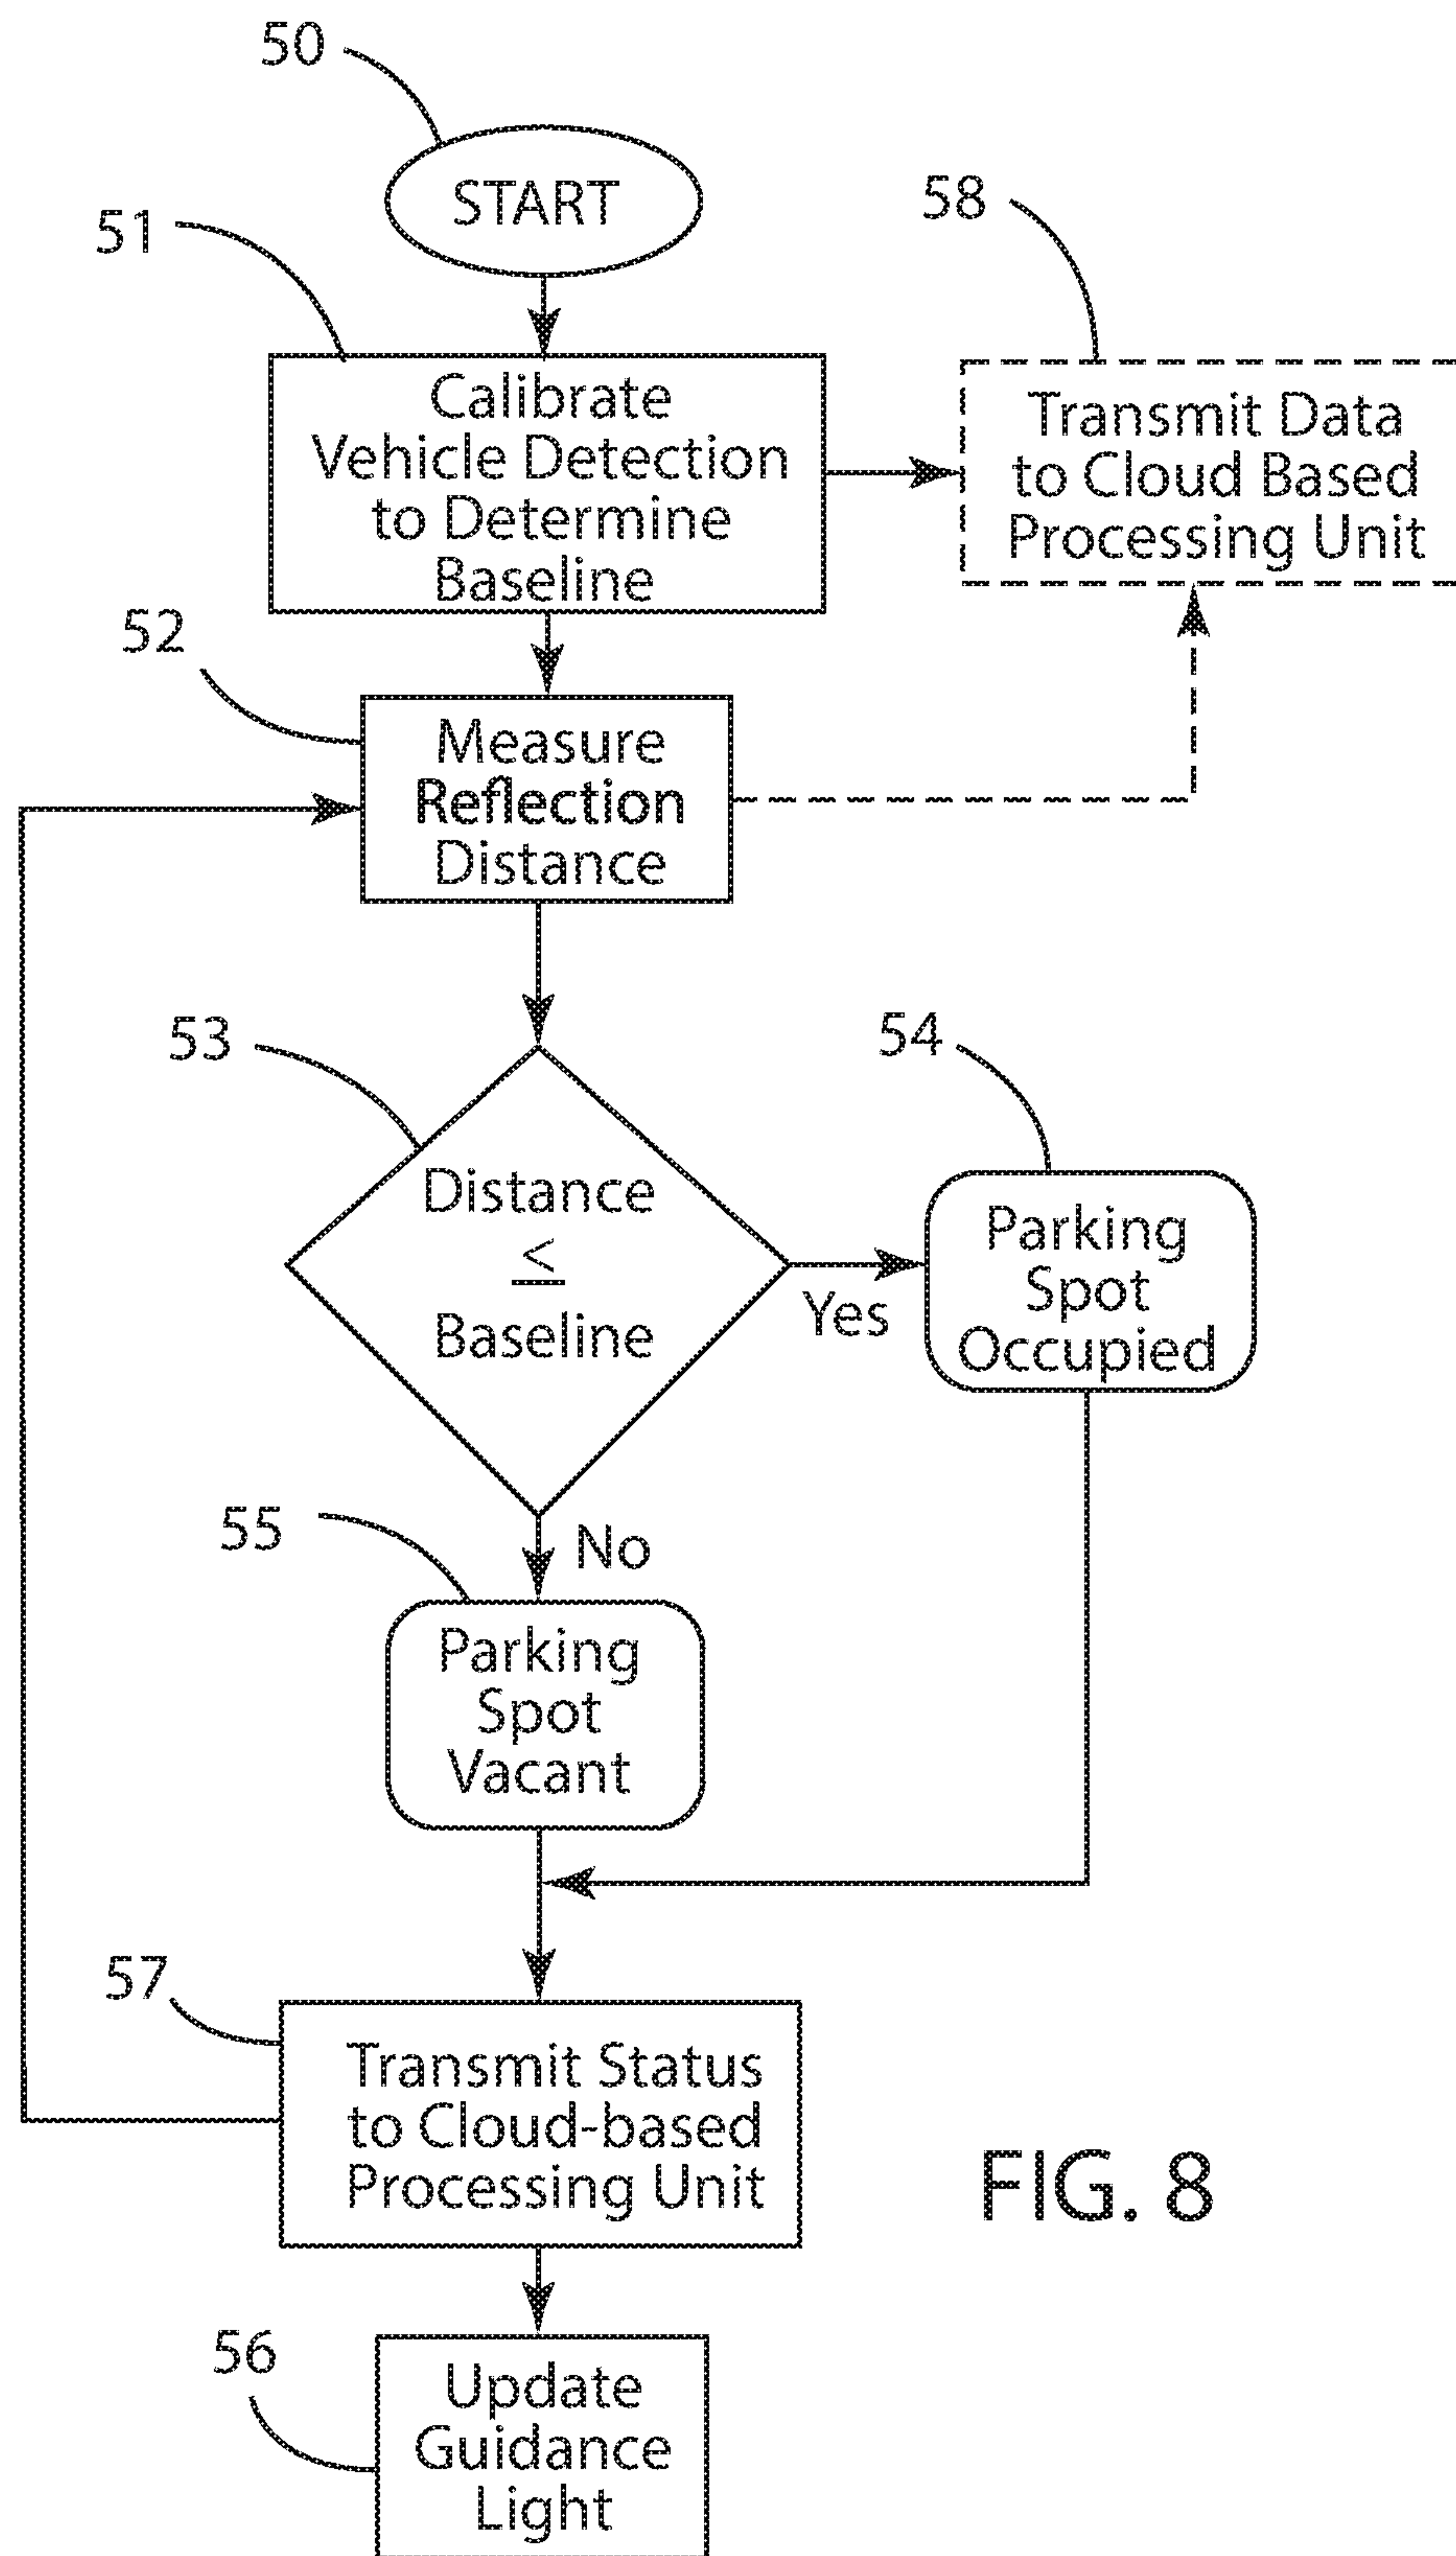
50

START

51

Calibrate Vehicle Detection to Determine Baseline

58

Transmit Data to Cloud Based Processing Unit

52

Measure Reflection Distance

53

Distance $\leq$ Baseline

54

Yes

Parking Spot Occupied

55

No

Parking Spot Vacant

57

Transmit Status to Cloud-based Processing Unit

FIG. 8

56

Update Guidance Light